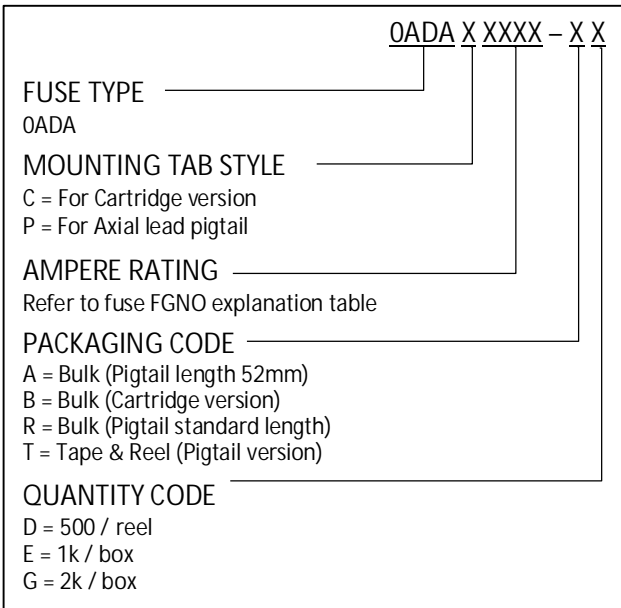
0ADA X XXXX – X X

FUSE TYPE
0ADA

MOUNTING TAB STYLE
C = For Cartridge version
P = For Axial lead pigtail

AMPERE RATING
Refer to fuse FGNO explanation table

PACKAGING CODE
A = Bulk (Pigtail length 52mm)
B = Bulk (Cartridge version)
R = Bulk (Pigtail standard length)
T = Tape & Reel (Pigtail version)

QUANTITY CODE
D = 500 / reel
E = 1k / box
G = 2k / box